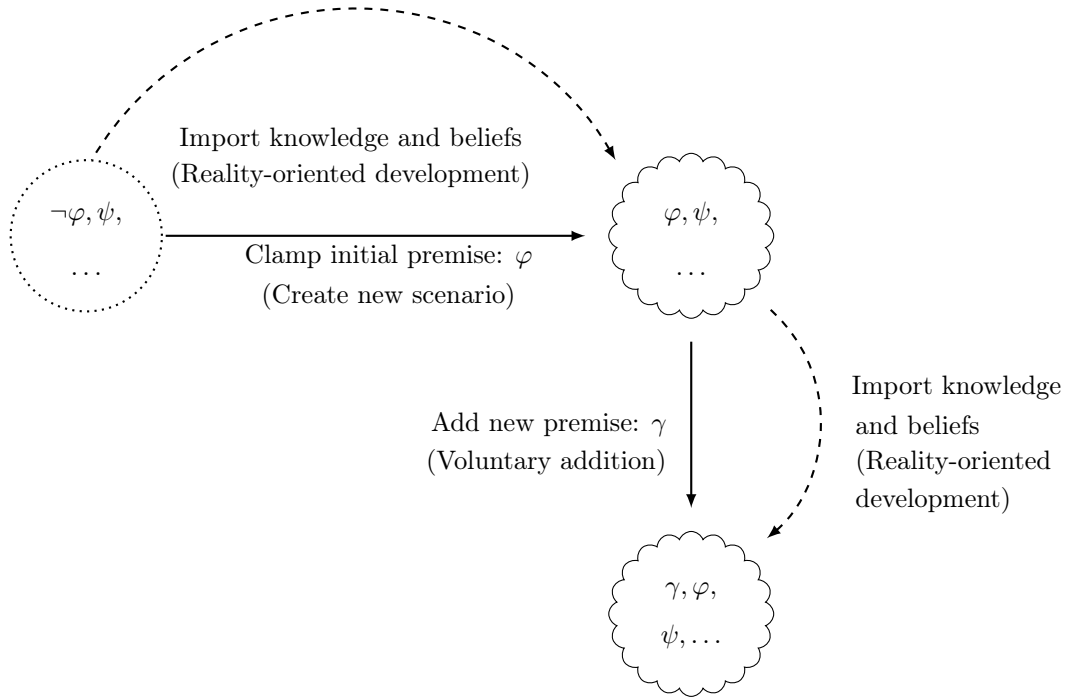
Import knowledge and beliefs
(Reality-oriented development)

$\neg\varphi, \psi,$
$\dots$

Clamp initial premise: $\varphi$
(Create new scenario)

$\varphi, \psi,$
$\dots$

Add new premise: $\gamma$
(Voluntary addition)

Import knowledge and beliefs
(Reality-oriented development)

$\gamma, \varphi,$
$\psi, \dots$